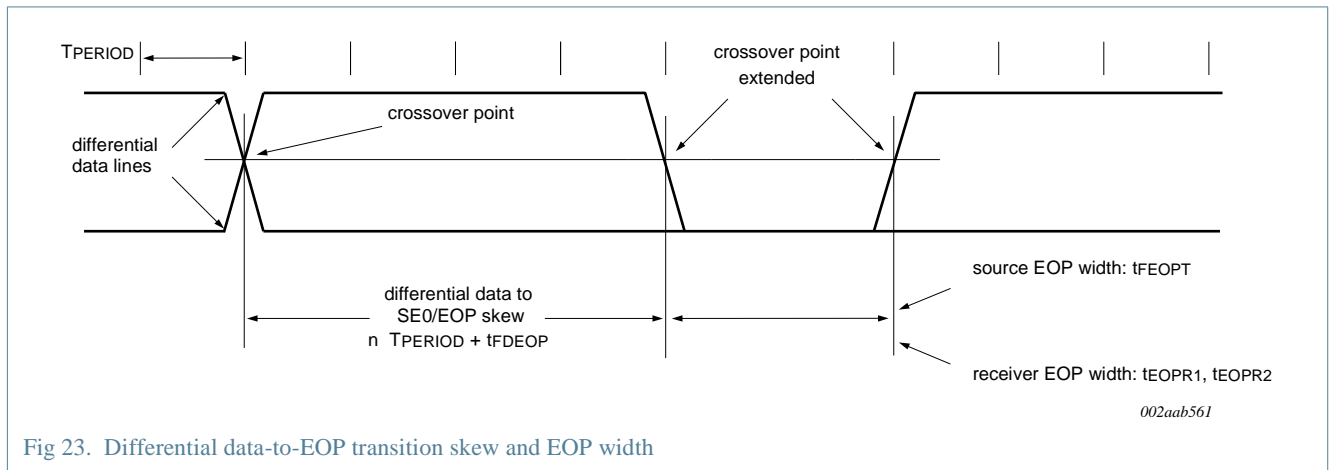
TPERIOD

crossover point extended

crossover point

differential data lines

differential data to SE0/EOP skew
n TPERIOD + tFDEOP

source EOP width: tFEOPT

receiver EOP width: tEOPR1, tEOPR2

002aab561

Fig 23. Differential data-to-EOP transition skew and EOP width